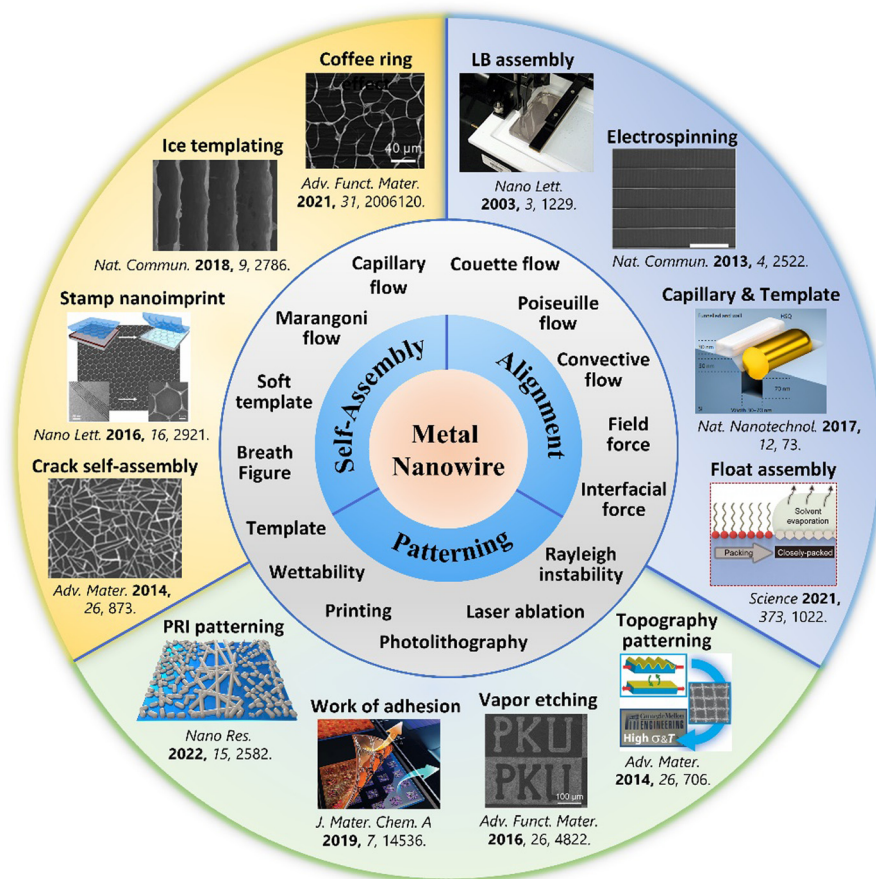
Coffee ring

40 μm

Adv. Funct. Mater. **2021**, *31*, 2006120.

Ice templating

Nat. Commun. **2018**, *9*, 2786.

Stamp nanoimprint

Nano Lett. **2016**, *16*, 2921.

Crack self-assembly

Adv. Mater. **2014**, *26*, 873.

LB assembly

Nano Lett. **2003**, *3*, 1229.

Electrospinning

Nat. Commun. **2013**, *4*, 2522.

Capillary & Template

HSQ

Nat. Nanotechnol. **2017**, *12*, 73.

Float assembly

Solvent evaporation

Packing

Closely-packed

Science **2021**, *373*, 1022.

Capillary flow

Marangoni flow

Soft template

Breath Figure

Template

Wettability

Printing

Photolithography

Laser ablation

Rayleigh instability

Interfacial force

Field force

Convective flow

Poiseuille flow

Couette flow

Self-Assembly

Alignment

Patterning

Metal Nanowire

PRI patterning

Nano Res. **2022**, *15*, 2582.

Work of adhesion

J. Mater. Chem. A **2019**, *7*, 14536.

Vapor etching

PKU

PKU

100 μm

Adv. Funct. Mater. **2016**, 26, 4822.

Topography patterning

Carnegie Mellon ENGINEERING

High $\sigma$&T

Adv. Mater. **2014**, *26*, 706.